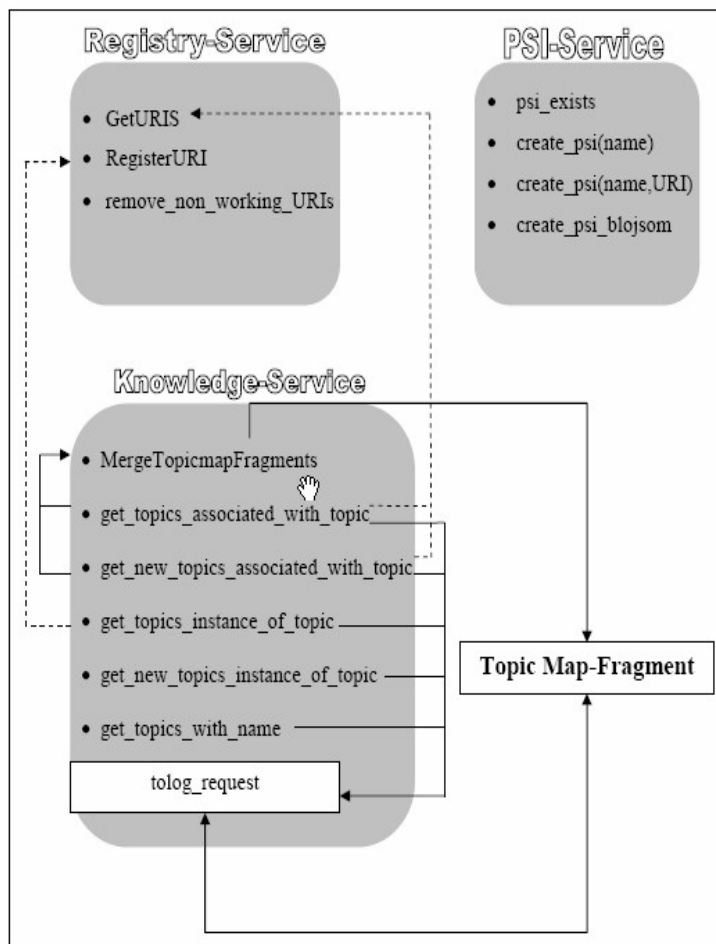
Registry-Service

- GetURIS
- RegisterURI
- remove_non_working_URIs

PSI-Service

- psi_exists
- create_psi(name)
- create_psi(name,URI)
- create_psi_blojsom

Knowledge-Service

- MergeTopicmapFragments
- get_topics_associated_with_topic
- get_new_topics_associated_with_topic
- get_topics_instance_of_topic
- get_new_topics_instance_of_topic
- get_topics_with_name

tolog_request

Topic Map-Fragment